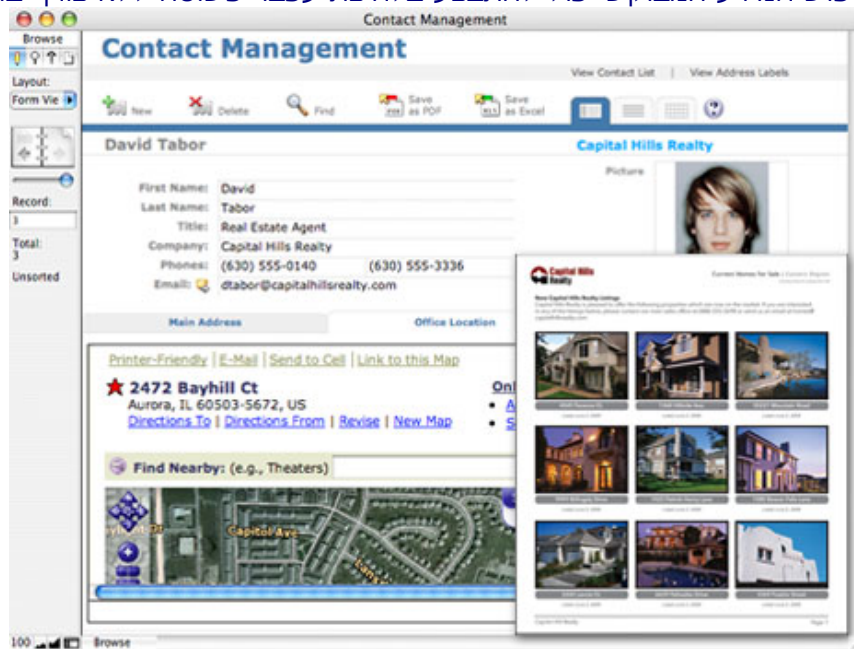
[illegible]

Contact Management

Browse

Layout:

Form Vie

Record:

3

Total:

3

Unsorted

Contact Management

View Contact List | View Address Labels

New Delete Find Save as PDF Save as Excel

David Tabor

Capital Hills Realty

Picture

First Name: David

Last Name: Tabor

Title: Real Estate Agent

Company: Capital Hills Realty

Phones: (630) 555-0140 (630) 555-3336

Email: dtabor@capitalhillsrealty.com

Main Address

Office Location

Printer-Friendly | E-Mail | Send to Cell | Link to this Map

2472 Bayhill Ct

Aurora, IL 60503-5672, US

Directions To | Directions From | Revise | New Map

Onl

Find Nearby: (e.g., Theaters)

Capitol Ave

Capital Hills Realty

Current Homes For Sale

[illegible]

100 Browse